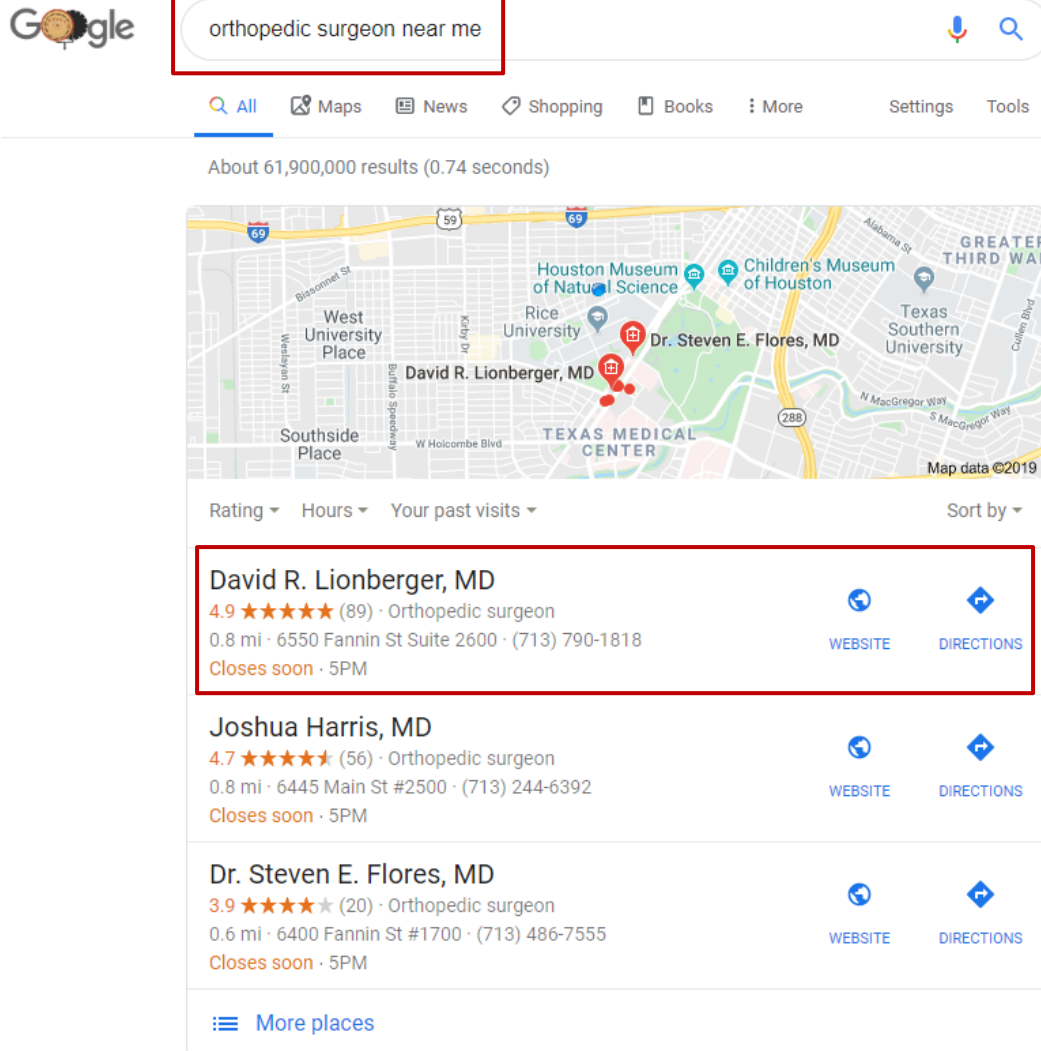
Google

orthopedic surgeon near me

All Maps News Shopping Books More Settings Tools

About 61,900,000 results (0.74 seconds)

69 59 69
Bissonnet St
Alabama St
GREATER THIRD WARD
Houston Museum of Natural Science
Children's Museum of Houston
West University Place
Rice University
Texas Southern University
Westlayan St
Kirby Dr
Dr. Steven E. Flores, MD
David R. Lionberger, MD
Buffalo Speedway
Cullen Blvd
N MacGregor Way
S MacGregor Way
288
Southside Place
W Holcombe Blvd
TEXAS MEDICAL CENTER
Map data ©2019

Rating Hours Your past visits Sort by

David R. Lionberger, MD
4.9 ★★★★★ (89) · Orthopedic surgeon
0.8 mi · 6550 Fannin St Suite 2600 · (713) 790-1818
Closes soon · 5PM
WEBSITE DIRECTIONS

Joshua Harris, MD
4.7 ★★★★★ (56) · Orthopedic surgeon
0.8 mi · 6445 Main St #2500 · (713) 244-6392
Closes soon · 5PM
WEBSITE DIRECTIONS

Dr. Steven E. Flores, MD
3.9 ★★★★★ (20) · Orthopedic surgeon
0.6 mi · 6400 Fannin St #1700 · (713) 486-7555
Closes soon · 5PM
WEBSITE DIRECTIONS

More places